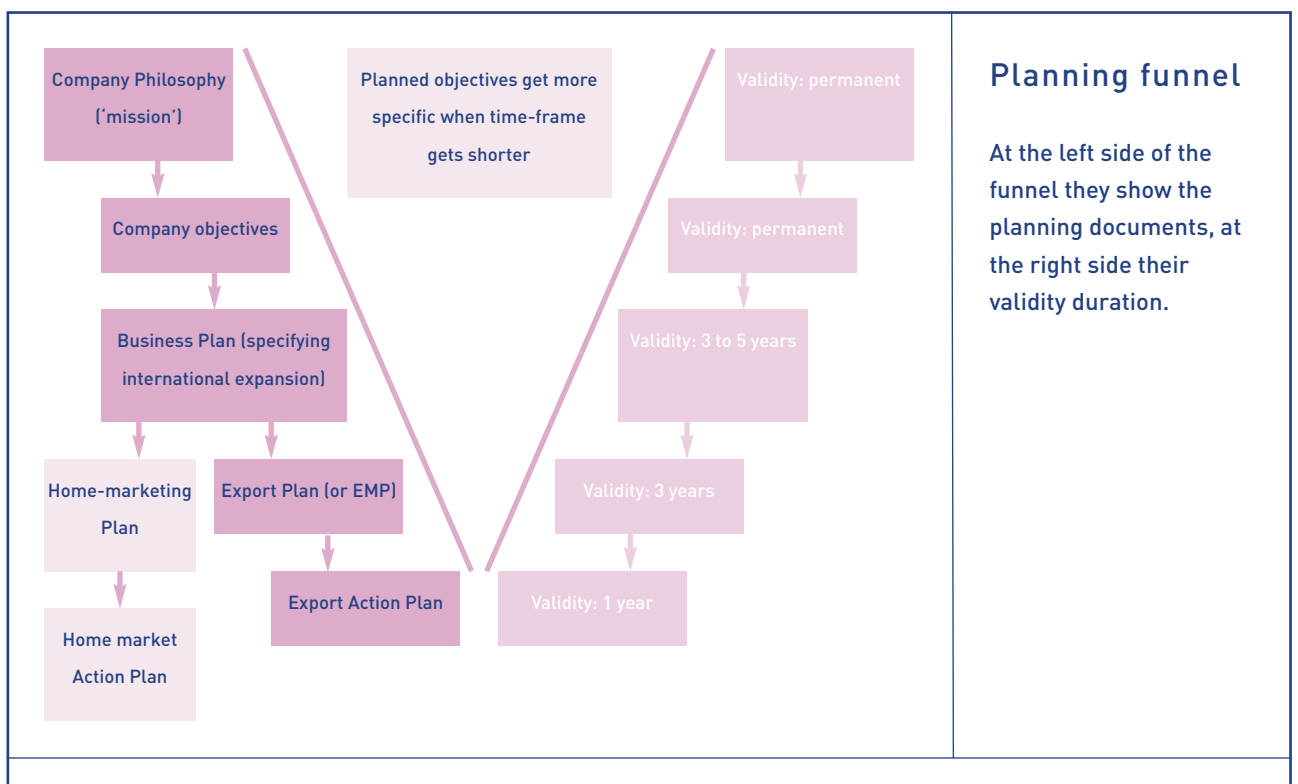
Company Philosophy ('mission')

Planned objectives get more specific when time-frame gets shorter

Validity: permanent

Company objectives

Validity: permanent

Business Plan (specifying international expansion)

Validity: 3 to 5 years

Home-marketing Plan

Export Plan (or EMP)

Validity: 3 years

Export Action Plan

Validity: 1 year

Home market Action Plan

Planning funnel

At the left side of the funnel they show the planning documents, at the right side their validity duration.